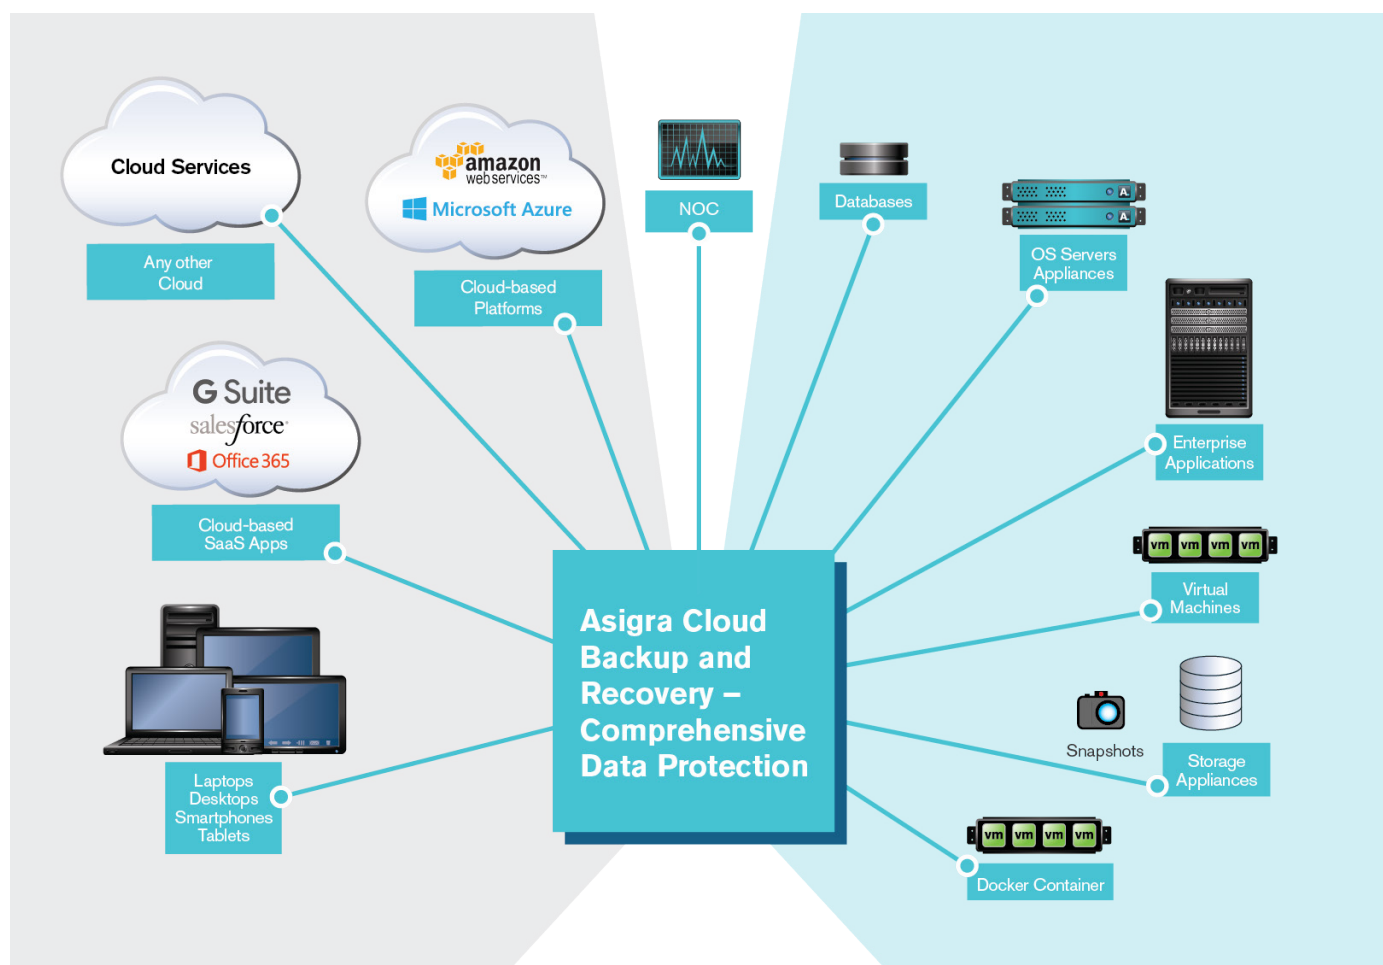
Cloud Services

Any other Cloud

amazon web services™

Microsoft Azure

Cloud-based Platforms

NOC

Databases

OS Servers Appliances

G Suite

salesforce

Office 365

Cloud-based SaaS Apps

Enterprise Applications

vm vm vm vm

Virtual Machines

Asigra Cloud Backup and Recovery – Comprehensive Data Protection

Laptops Desktops Smartphones Tablets

Snapshots

Storage Appliances

vm vm vm vm

Docker Container